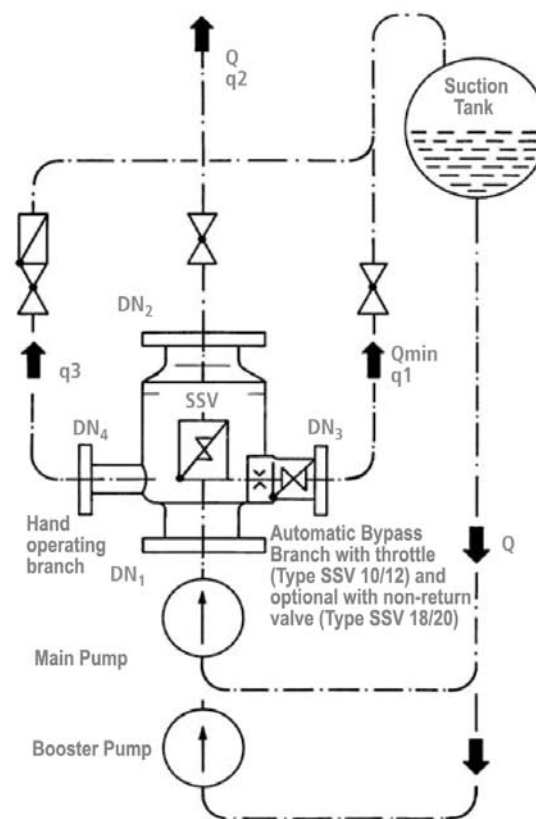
Q
q2

Suction Tank

$DN_2$

q3

Qmin
q1

SSV

$DN_4$

$DN_3$

Hand operating branch

$DN_1$

Automatic Bypass Branch with throttle (Type SSV 10/12) and optional with non-return valve (Type SSV 18/20)

Q

Main Pump

Booster Pump